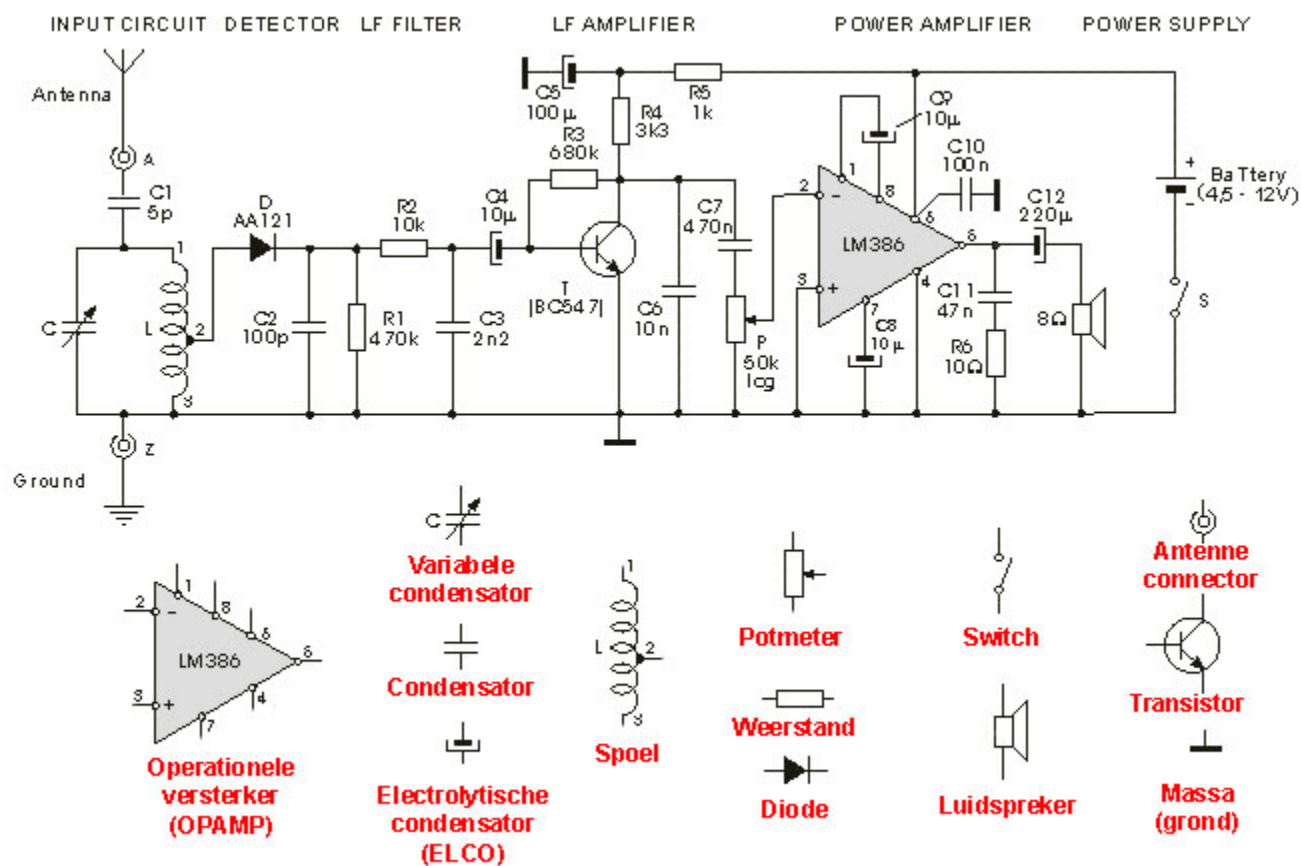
INPUT CIRCUIT DETECTOR LF FILTER LF AMPLIFIER POWER AMPLIFIER POWER SUPPLY

Antenna
A
C1
5p
D
AA121
R2
10k
C4
10µ
C5
100µ
R3
680k
R4
3k3
R5
1k
C9
10µ
C10
100 n
C12
220µ
+
BaTtery
(4,5 - 12V)
_
C
L
1
2
3
C2
100p
R1
470k
C3
2n2
T
BC547
C6
10 n
C7
470n
P
50k
log
LM386
1
8
5
6
2
-
3
+
7
4
C8
10 µ
C11
47 n
R6
10Ω
8Ω
S
Z
Ground

C
Variabele condensator

Condensator

Electrolytische condensator (ELCO)

LM386
1
2
-
8
5
6
3
+
7
4
Operationele versterker (OPAMP)

L
1
2
3
Spoel

Potmeter

Weerstand

Diode

Switch

Luidspreker

Antenne connector

Transistor

Massa (grond)